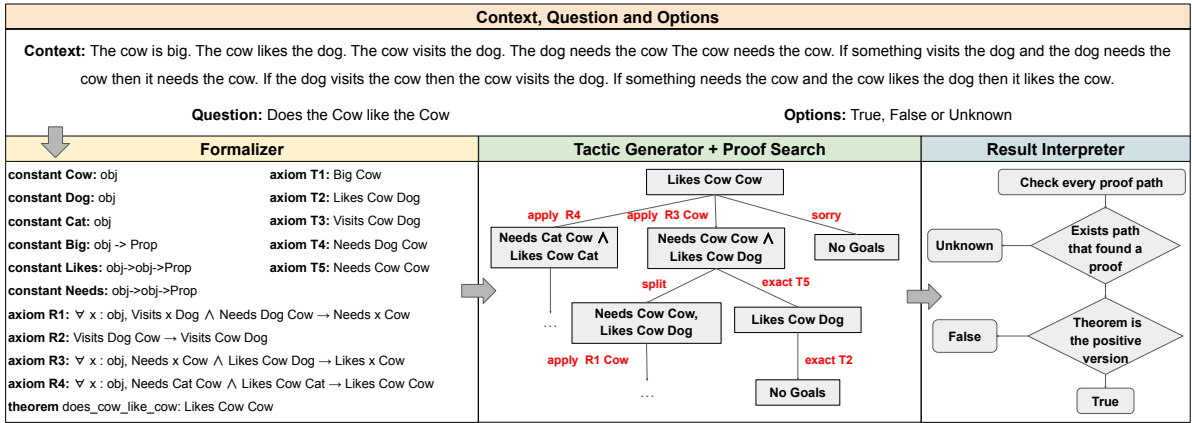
Context, Question and Options

**Context:** The cow is big. The cow likes the dog. The cow visits the dog. The dog needs the cow The cow needs the cow. If something visits the dog and the dog needs the cow then it needs the cow. If the dog visits the cow then the cow visits the dog. If something needs the cow and the cow likes the dog then it likes the cow.

**Question:** Does the Cow like the Cow

**Options:** True, False or Unknown

Formalizer

**constant Cow:** obj
**constant Dog:** obj
**constant Cat:** obj
**constant Big:** obj -> Prop
**constant Likes:** obj->obj->Prop
**constant Needs:** obj->obj->Prop

**axiom T1:** Big Cow
**axiom T2:** Likes Cow Dog
**axiom T3:** Visits Cow Dog
**axiom T4:** Needs Dog Cow
**axiom T5:** Needs Cow Cow

**axiom R1:** ∀ x : obj, Visits x Dog ∧ Needs Dog Cow → Needs x Cow
**axiom R2:** Visits Dog Cow → Visits Cow Dog
**axiom R3:** ∀ x : obj, Needs x Cow ∧ Likes Cow Dog → Likes x Cow
**axiom R4:** ∀ x : obj, Needs Cat Cow ∧ Likes Cow Cat → Likes Cow Cow
**theorem** does_cow_like_cow: Likes Cow Cow

Tactic Generator + Proof Search

Likes Cow Cow
apply R4
apply R3 Cow
sorry
Needs Cat Cow ∧ Likes Cow Cat
Needs Cow Cow ∧ Likes Cow Dog
No Goals
split
exact T5
...
Needs Cow Cow, Likes Cow Dog
Likes Cow Dog
apply R1 Cow
exact T2
...
No Goals

Result Interpreter

Check every proof path
Unknown
Exists path that found a proof
False
Theorem is the positive version
True